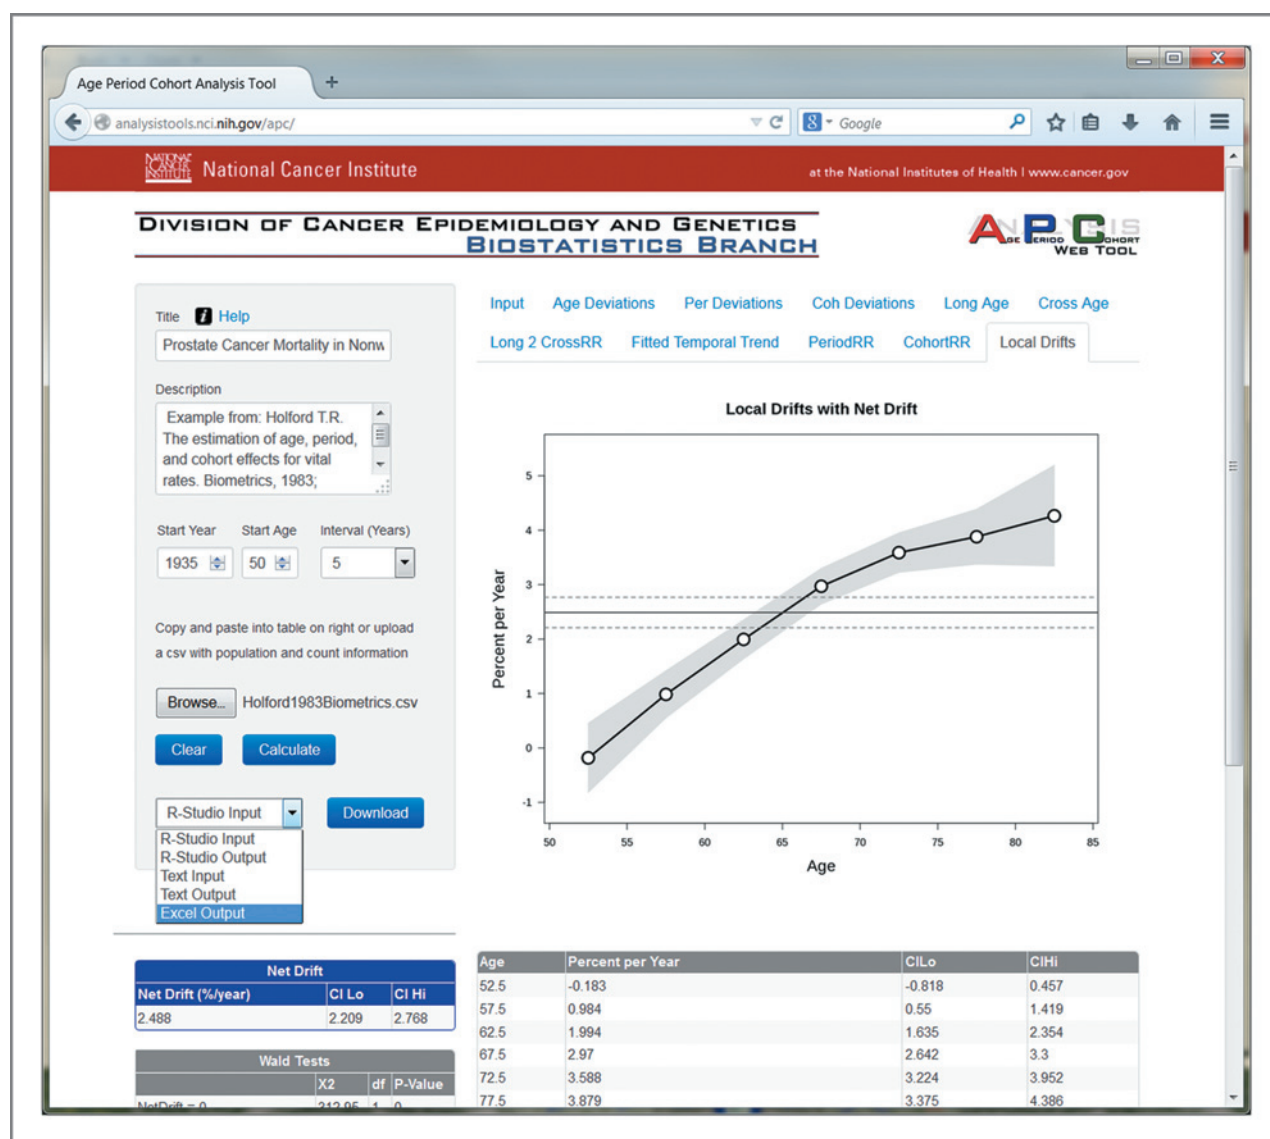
Age Period Cohort Analysis Tool +

analysistools.nci.nih.gov/apc/

Google

National Cancer Institute

at the National Institutes of Health | www.cancer.gov

Division of Cancer Epidemiology and Genetics
Biostatistics Branch

APC
Age Period Cohort
Web Tool

Title Help

Prostate Cancer Mortality in Norw

Description

Example from: Holford T.R. The estimation of age, period, and cohort effects for vital rates. Biometrics, 1983;

Start Year Start Age Interval (Years)

1935 50 5

Copy and paste into table on right or upload a csv with population and count information

Browse... Holford1983Biometrics.csv

Clear Calculate

R-Studio Input Download

R-Studio Input
R-Studio Output
Text Input
Text Output
Excel Output

Input Age Deviations Per Deviations Coh Deviations Long Age Cross Age

Long 2 CrossRR Fitted Temporal Trend PeriodRR CohortRR Local Drifts

Local Drifts with Net Drift

Percent per Year

5
4
3
2
1
0
-1

50 55 60 65 70 75 80 85

Age

Net Drift

| Net Drift (%/year) | CI Lo | CI Hi |
|---|---|---|
| 2.488 | 2.209 | 2.768 |

Wald Tests

| | X2 | df | P-Value |
|---|---|---|---|
| NetDrift = 0 | 212.95 | 1 | 0 |

| Age | Percent per Year | CILo | CIHi |
|---|---|---|---|
| 52.5 | -0.183 | -0.818 | 0.457 |
| 57.5 | 0.984 | 0.55 | 1.419 |
| 62.5 | 1.994 | 1.635 | 2.354 |
| 67.5 | 2.97 | 2.642 | 3.3 |
| 72.5 | 3.588 | 3.224 | 3.952 |
| 77.5 | 3.879 | 3.375 | 4.386 |